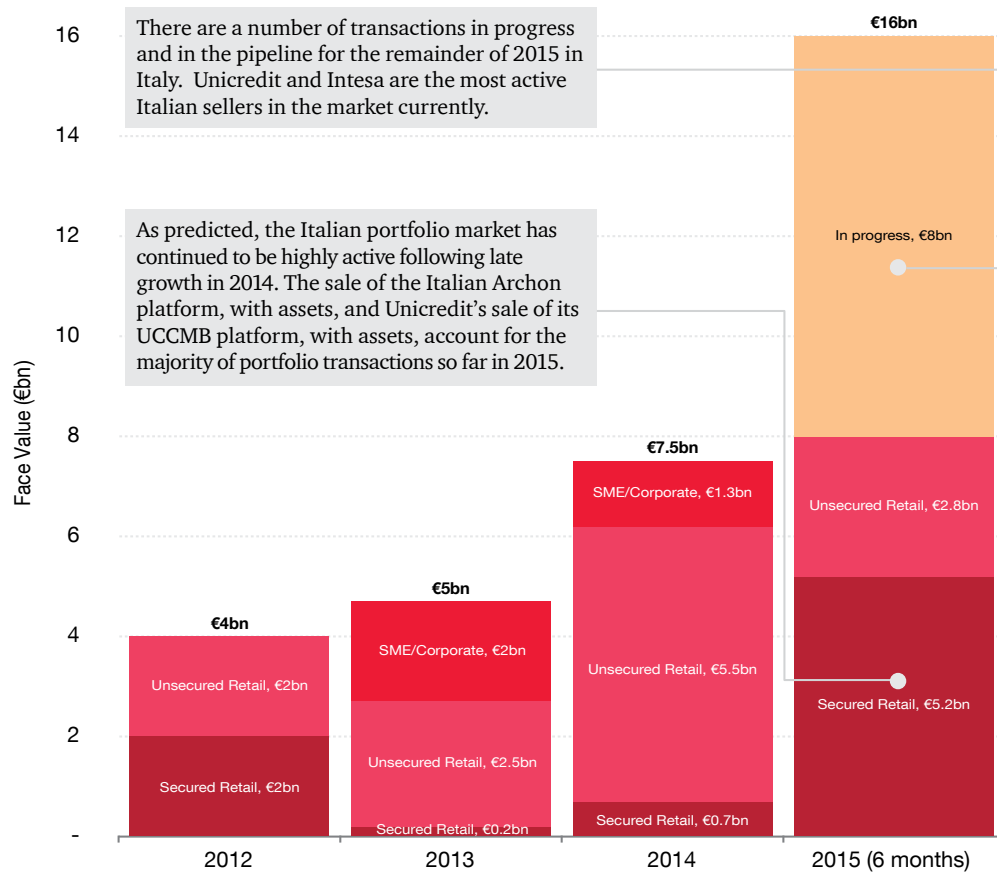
There are a number of transactions in progress and in the pipeline for the remainder of 2015 in Italy. Unicredit and Intesa are the most active Italian sellers in the market currently.

As predicted, the Italian portfolio market has continued to be highly active following late growth in 2014. The sale of the Italian Archon platform, with assets, and Unicredit's sale of its UCCMB platform, with assets, account for the majority of portfolio transactions so far in 2015.

Face Value (€bn)

16
14
12
10
8
6
4
2
-

€4bn
Unsecured Retail, €2bn
Secured Retail, €2bn

€5bn
SME/Corporate, €2bn
Unsecured Retail, €2.5bn
Secured Retail, €0.2bn

€7.5bn
SME/Corporate, €1.3bn
Unsecured Retail, €5.5bn
Secured Retail, €0.7bn

€16bn
In progress, €8bn
Unsecured Retail, €2.8bn
Secured Retail, €5.2bn

2012
2013
2014
2015 (6 months)